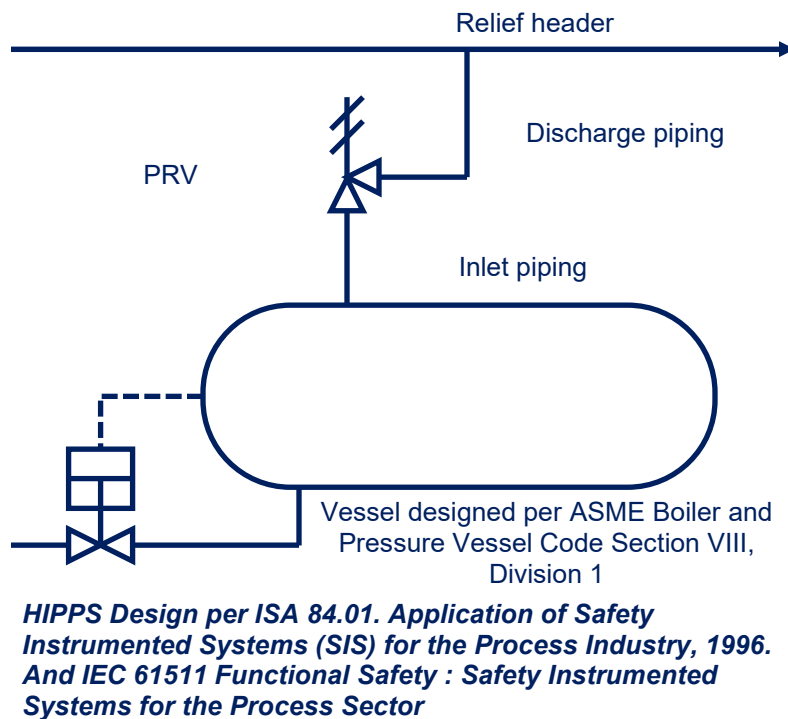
Relief header

Discharge piping

PRV

Inlet piping

Vessel designed per ASME Boiler and Pressure Vessel Code Section VIII, Division 1

HIPPS Design per ISA 84.01. Application of Safety Instrumented Systems (SIS) for the Process Industry, 1996. And IEC 61511 Functional Safety : Safety Instrumented Systems for the Process Sector